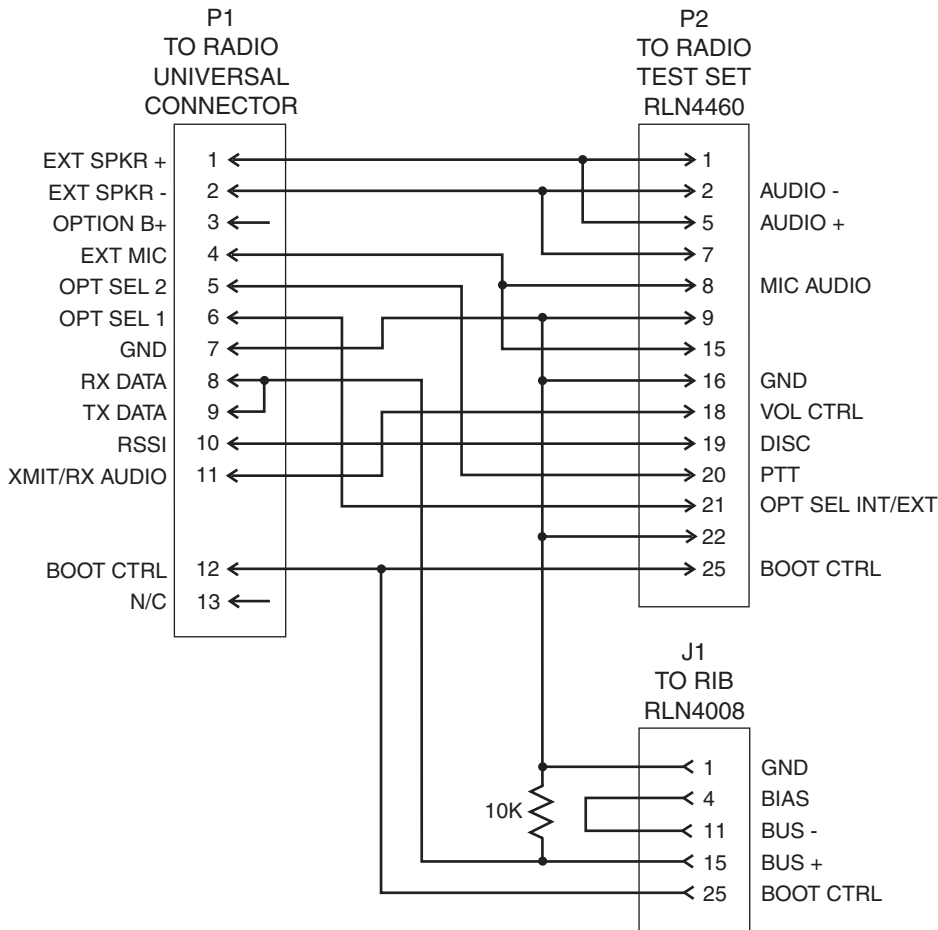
P1
TO RADIO
UNIVERSAL
CONNECTOR

EXT SPKR + 1
EXT SPKR - 2
OPTION B+ 3
EXT MIC 4
OPT SEL 2 5
OPT SEL 1 6
GND 7
RX DATA 8
TX DATA 9
RSSI 10
XMIT/RX AUDIO 11
BOOT CTRL 12
N/C 13

P2
TO RADIO
TEST SET
RLN4460

1
2 AUDIO -
5 AUDIO +
7
8 MIC AUDIO
9
15
16 GND
18 VOL CTRL
19 DISC
20 PTT
21 OPT SEL INT/EXT
22
25 BOOT CTRL

J1
TO RIB
RLN4008

10K

1 GND
4 BIAS
11 BUS -
15 BUS +
25 BOOT CTRL